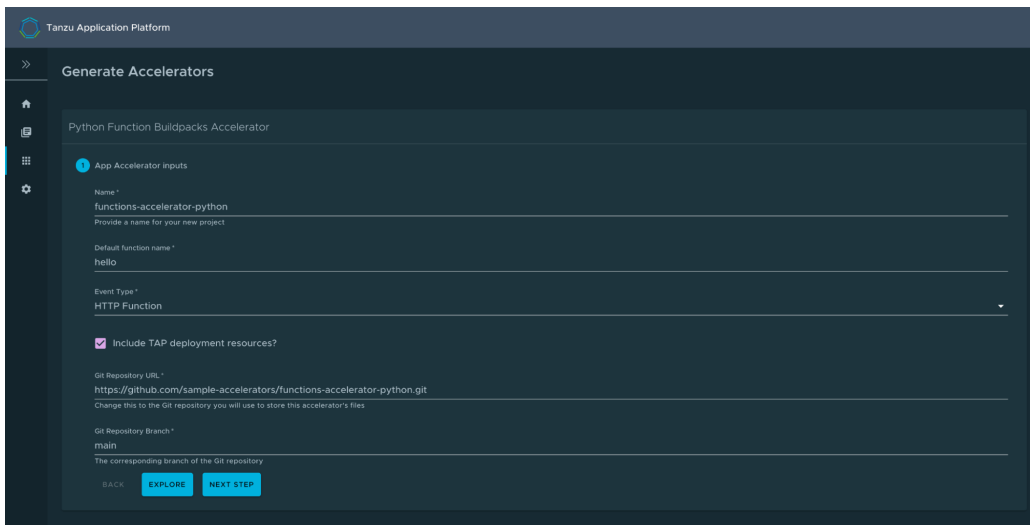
Tanzu Application Platform

»

Generate Accelerators

Python Function Buildpacks Accelerator

1 App Accelerator inputs

Name *
functions-accelerator-python
Provide a name for your new project

Default function name *
hello

Event Type *
HTTP Function

Include TAP deployment resources?

Git Repository URL *
https://github.com/sample-accelerators/functions-accelerator-python.git
Change this to the Git repository you will use to store this accelerator's files

Git Repository Branch *
main
The corresponding branch of the Git repository

BACK EXPLORE NEXT STEP